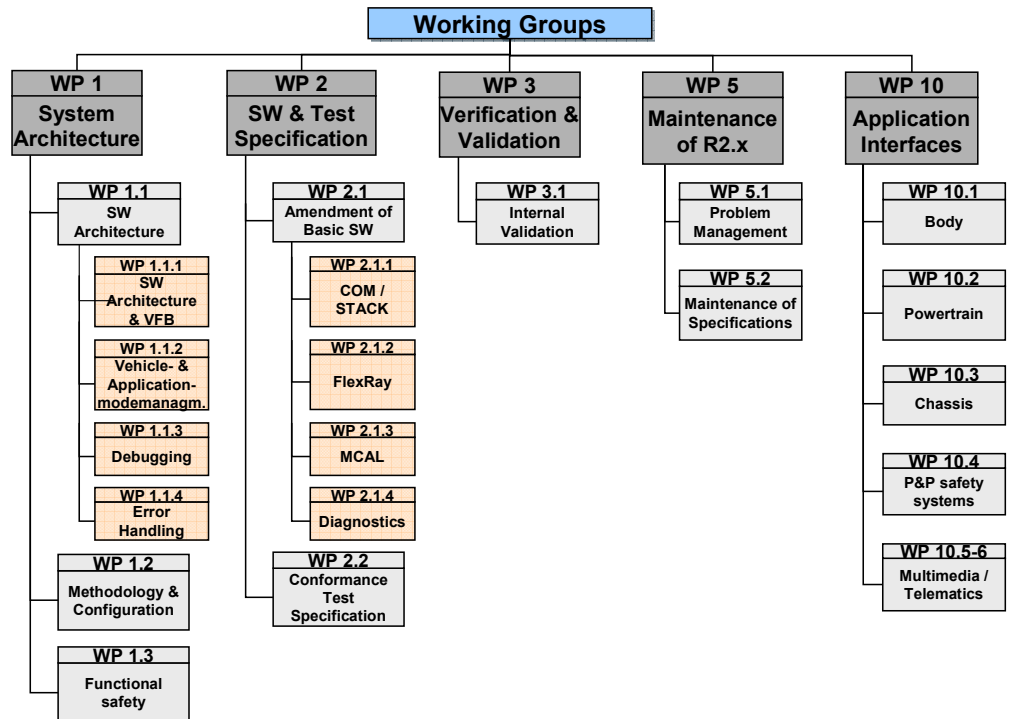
Working Groups

WP 1
System Architecture

WP 1.1
SW Architecture

WP 1.1.1
SW Architecture & VFB

WP 1.1.2
Vehicle- & Application-modemanagm.

WP 1.1.3
Debugging

WP 1.1.4
Error Handling

WP 1.2
Methodology & Configuration

WP 1.3
Functional safety

WP 2
SW & Test Specification

WP 2.1
Amendment of Basic SW

WP 2.1.1
COM / STACK

WP 2.1.2
FlexRay

WP 2.1.3
MCAL

WP 2.1.4
Diagnostics

WP 2.2
Conformance Test Specification

WP 3
Verification & Validation

WP 3.1
Internal Validation

WP 5
Maintenance of R2.x

WP 5.1
Problem Management

WP 5.2
Maintenance of Specifications

WP 10
Application Interfaces

WP 10.1
Body

WP 10.2
Powertrain

WP 10.3
Chassis

WP 10.4
P&P safety systems

WP 10.5-6
Multimedia / Telematics